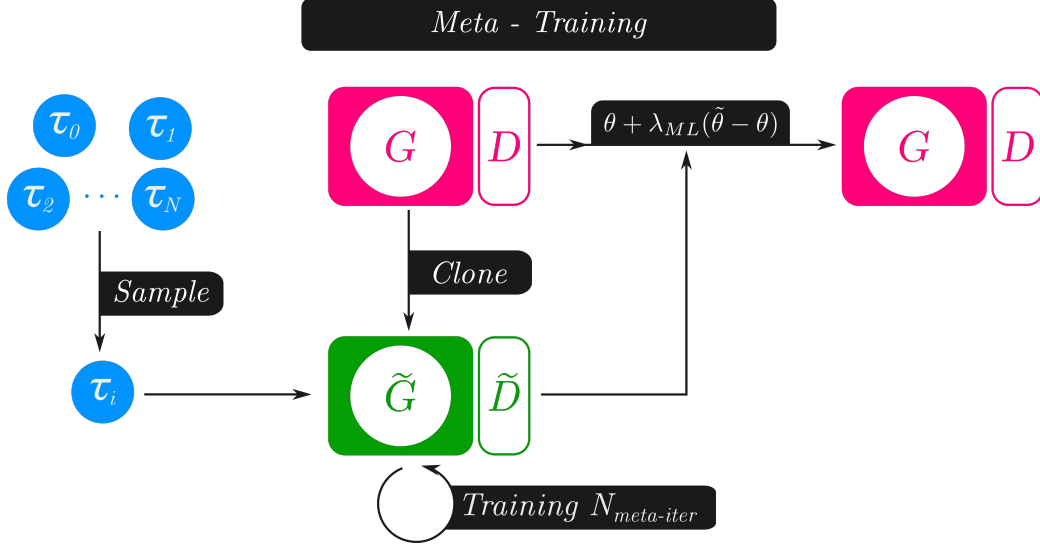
Meta - Training

$\tau_0$ $\tau_1$ $\tau_2$ $\cdots$ $\tau_N$

Sample

$\tau_i$

$G$ $D$

$\theta + \lambda_{ML}(\tilde{\theta} - \theta)$

$G$ $D$

Clone

$\tilde{G}$ $\tilde{D}$

Training $N_{meta\text{-}iter}$